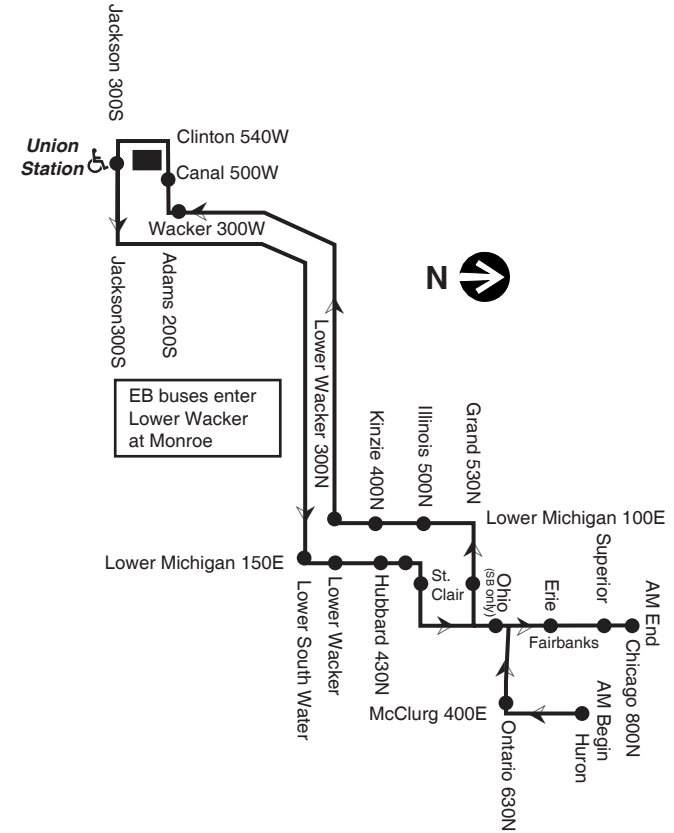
Jackson 300S

Union Station

Clinton 540W

Canal 500W

Wacker 300W

Jackson300S

Adams 200S

N

Lower Wacker 300N

EB buses enter Lower Wacker at Monroe

Kinzie 400N

Illinois 500N

Grand 530N

Lower Michigan 100E

Lower Michigan 150E

Lower South Water

Lower Wacker

Hubbard 430N

St. Clair

Ohio (SB only)

Erie

Superior

AM End

Fairbanks

Chicago 800N

McClurg 400E

Ontario 630N

AM Begin

Huron